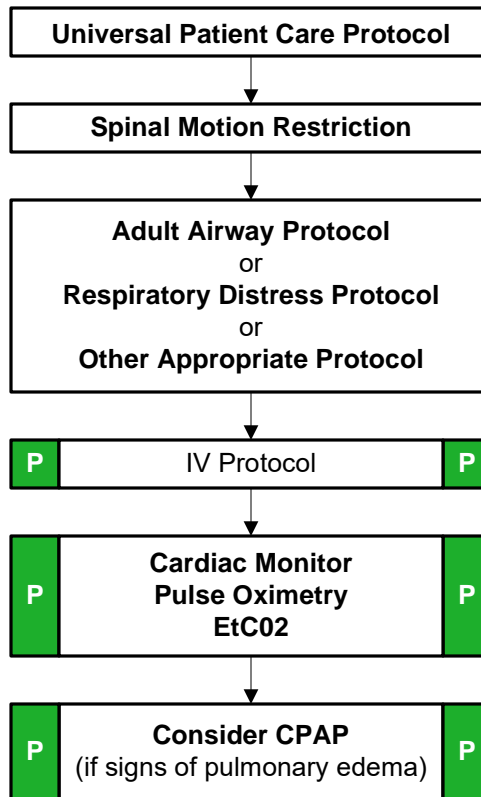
Universal Patient Care Protocol

Spinal Motion Restriction

Adult Airway Protocol
or
Respiratory Distress Protocol
or
Other Appropriate Protocol

P IV Protocol P

P Cardiac Monitor
Pulse Oximetry
EtC02 P

P Consider CPAP
(if signs of pulmonary edema) P